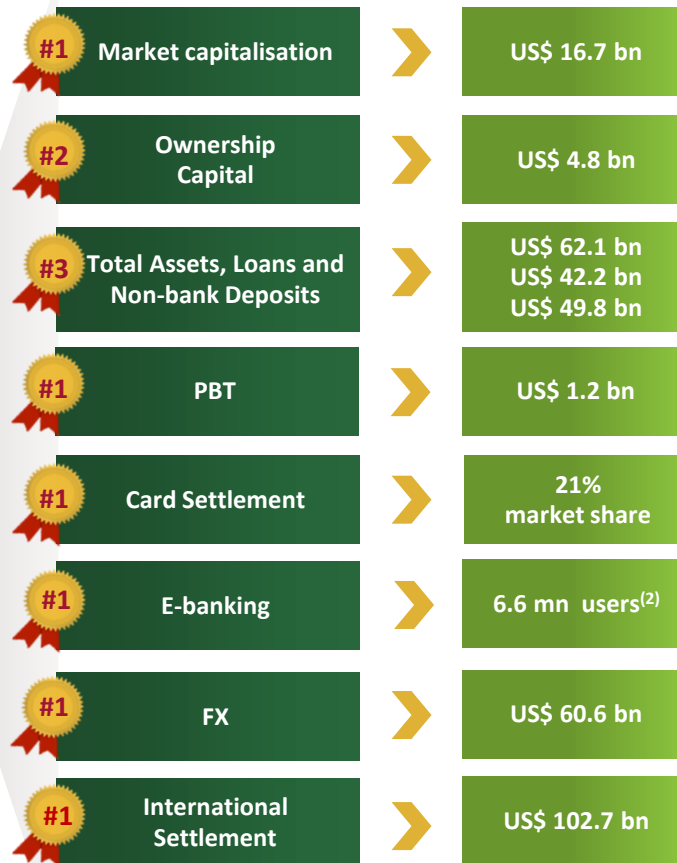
#1 Market capitalisation

US$ 16.7 bn

#2 Ownership Capital

US$ 4.8 bn

#3 Total Assets, Loans and Non-bank Deposits

US$ 62.1 bn
US$ 42.2 bn
US$ 49.8 bn

#1 PBT

US$ 1.2 bn

#1 Card Settlement

21% market share

#1 E-banking

6.6 mn users$^{(2)}$

#1 FX

US$ 60.6 bn

#1 International Settlement

US$ 102.7 bn